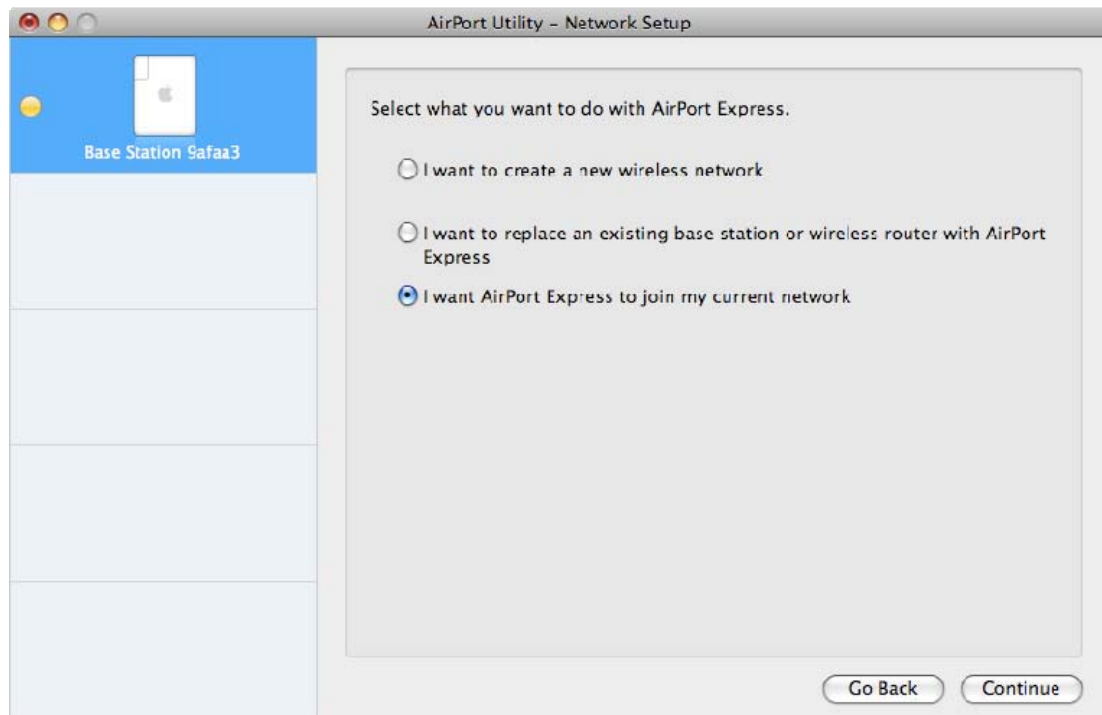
AirPort Utility – Network Setup

Base Station 9afaa3

Select what you want to do with AirPort Express.

I want to create a new wireless network

I want to replace an existing base station or wireless router with AirPort Express

I want AirPort Express to join my current network

Go Back

Continue